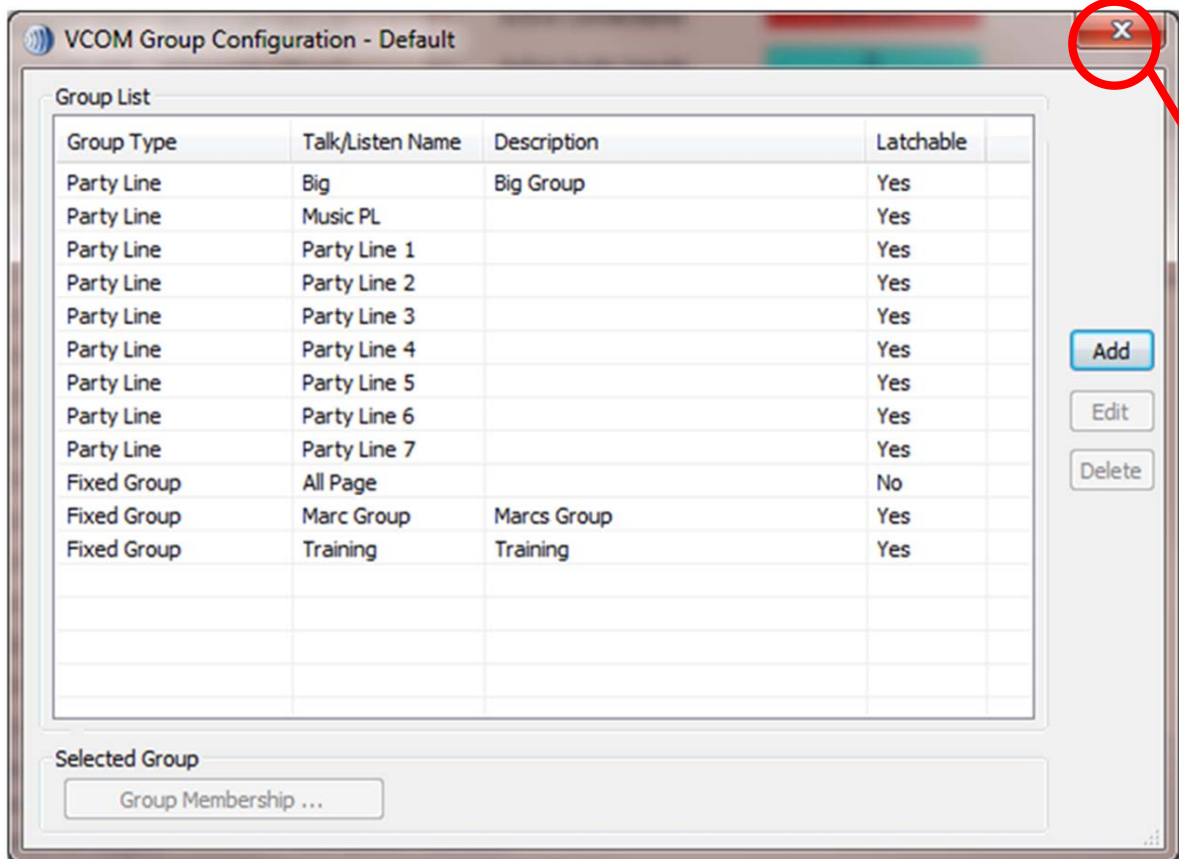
VCOM Group Configuration - Default

Group List

| Group Type | Talk/Listen Name | Description | Latchable |
|---|---|---|---|
| Party Line | Big | Big Group | Yes |
| Party Line | Music PL | | Yes |
| Party Line | Party Line 1 | | Yes |
| Party Line | Party Line 2 | | Yes |
| Party Line | Party Line 3 | | Yes |
| Party Line | Party Line 4 | | Yes |
| Party Line | Party Line 5 | | Yes |
| Party Line | Party Line 6 | | Yes |
| Party Line | Party Line 7 | | Yes |
| Fixed Group | All Page | | No |
| Fixed Group | Marc Group | Marcs Group | Yes |
| Fixed Group | Training | Training | Yes |

Add

Edit

Delete

Selected Group

Group Membership ...